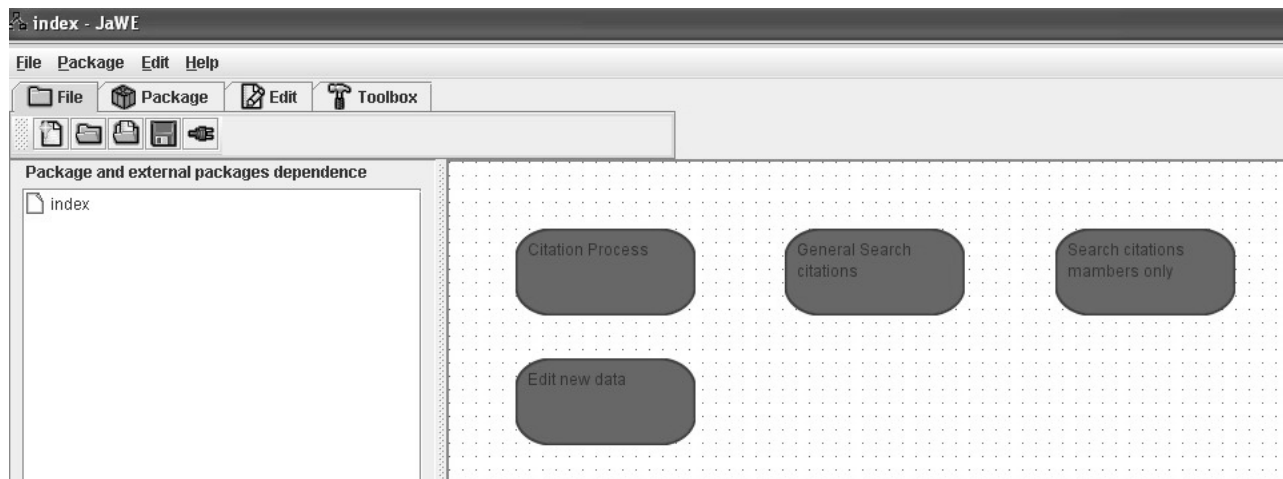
index - JaWE

File Package Edit Help

File Package Edit Toolbox

Package and external packages dependence

index

Citation Process

General Search citations

Search citations mambers only

Edit new data